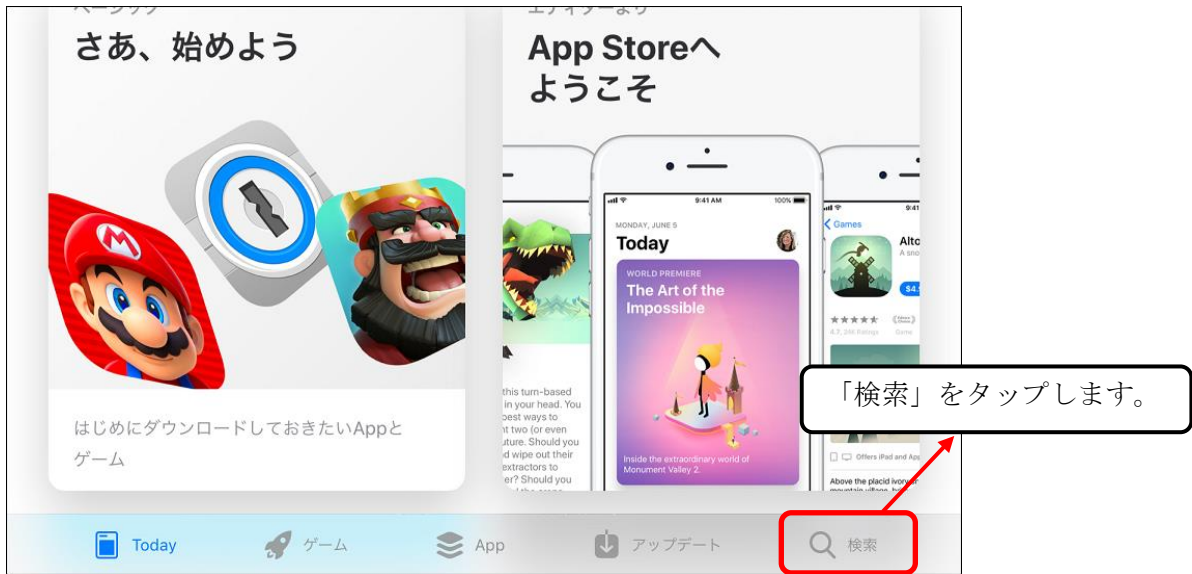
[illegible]
さあ、始めよう

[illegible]
App Storeへ
ようこそ

9:41 AM
100%
MONDAY, JUNE 5
Today
WORLD PREMIERE
The Art of the Impossible
Inside the extraordinary world of Monument Valley 2.

this turn-based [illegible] in your head. You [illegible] spect ways to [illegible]nt two (or even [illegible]uture. Should you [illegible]d wipe out their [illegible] extractors to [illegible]

9:41
Games
Alto
A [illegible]
$4.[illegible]
Offers iPad and App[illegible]
Above the placid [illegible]

「検索」をタップします。

はじめにダウンロードしておきたいAppとゲーム

Today
ゲーム
App
アップデート
検索